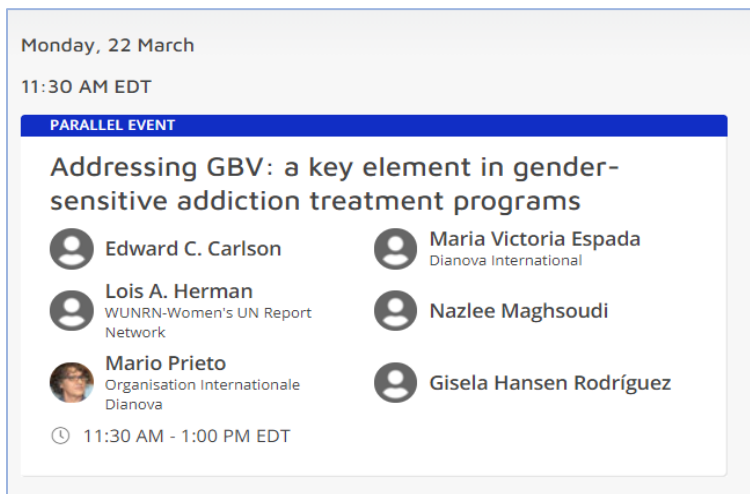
Monday, 22 March

11:30 AM EDT

PARALLEL EVENT

Addressing GBV: a key element in gender-sensitive addiction treatment programs

Edward C. Carlson

Maria Victoria Espada
Dianova International

Lois A. Herman
WUNRN-Women's UN Report Network

Nazlee Maghsoudi

Mario Prieto
Organisation Internationale Dianova

Gisela Hansen Rodríguez

11:30 AM - 1:00 PM EDT